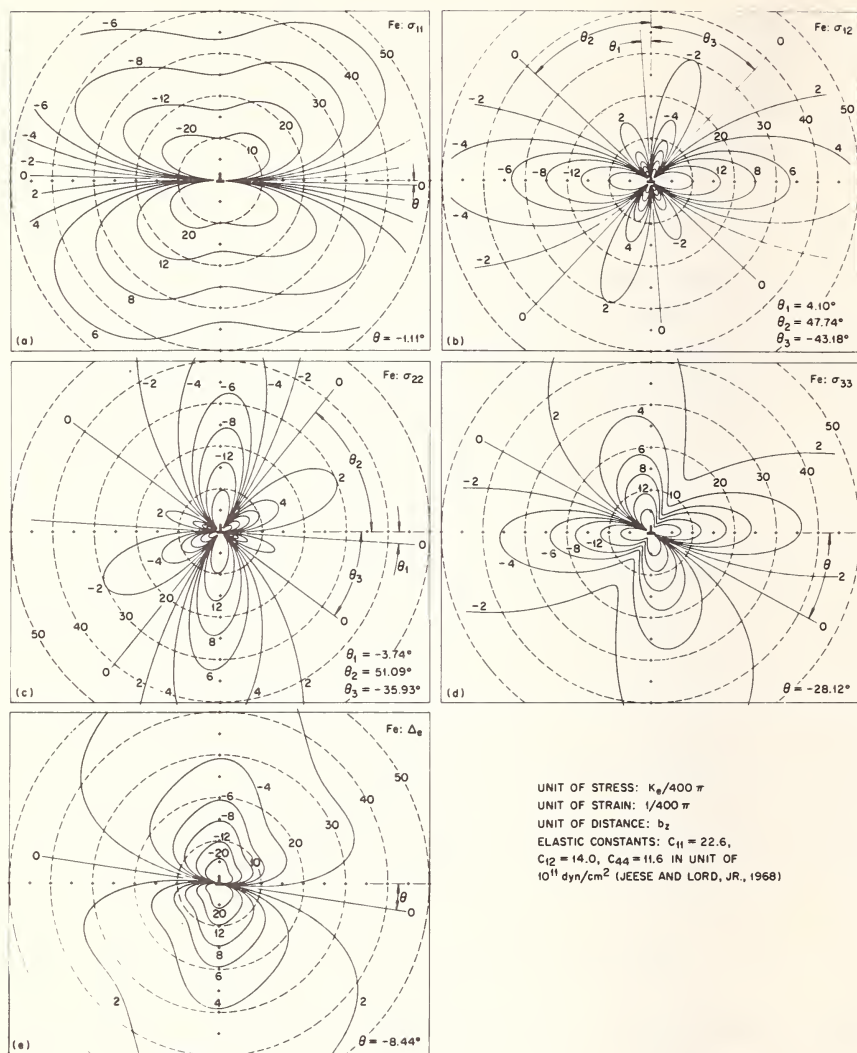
Fe: $\sigma_{11}$

-6
50
-8
40
-6
-12
30
-4
-20
20
-2
10
0
0
2
$\theta$
4
20
12
8
6
(a)
$\theta = -1.11°$

Fe: $\sigma_{12}$

$\theta_2$
$\theta_1$
$\theta_3$
0
-2
0
2
50
-2
40
30
2
-4
20
4
-4
-6
-8
-12
12
8
6
-4
4
-2
-2
0
0
2
0
$\theta_1 = 4.10°$
$\theta_2 = 47.74°$
$\theta_3 = -43.18°$
(b)

Fe: $\sigma_{22}$

-2
-4
-6
-4
-2
0
0
-8
$\theta_2$
-12
2
4
2
0
$\theta_1$
-4
$\theta_3$
-2
20
30
12
50
40
8
0
6
2
4
4
2
$\theta_1 = -3.74°$
$\theta_2 = 51.09°$
$\theta_3 = -35.93°$
(c)

Fe: $\sigma_{33}$

2
4
50
0
6
2
8
40
12
10
30
20
-2
-12
-8
-6
-4
$\theta$
2
-2
0
(d)
$\theta = -28.12°$

Fe: $\Delta_e$

50
-6
-4
40
-8
-12
30
-20
20
0
10
20
$\theta$
12
0
8
6
4
2
2
(e)
$\theta = -8.44°$

UNIT OF STRESS: $K_e/400\pi$
UNIT OF STRAIN: $1/400\pi$
UNIT OF DISTANCE: $b_z$
ELASTIC CONSTANTS: $C_{11} = 22.6$, $C_{12} = 14.0$, $C_{44} = 11.6$ IN UNIT OF $10^{11}$ dyn/cm$^2$ (JEESE AND LORD, JR., 1968)